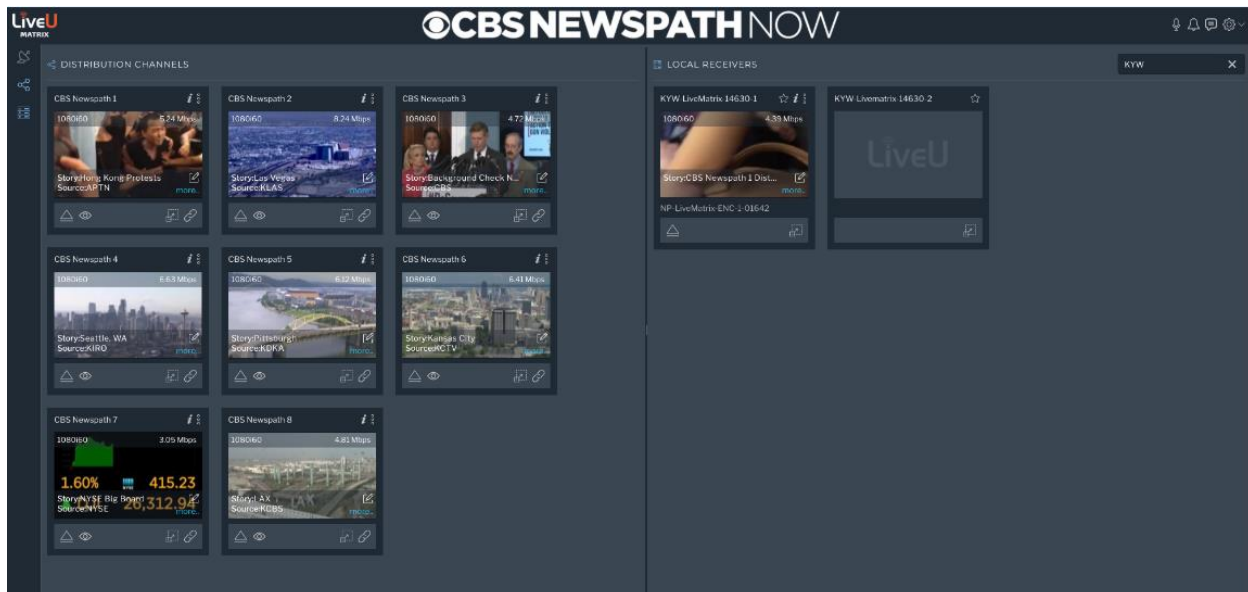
LiveU MATRIX

CBS NEWSPATH NOW

DISTRIBUTION CHANNELS

CBS Newspath 1
1080i60 5.24 Mbps
Story:Hong Kong Protests
Source:APTN
more..

CBS Newspath 2
1080i60 8.24 Mbps
Story:Las Vegas
Source:KLAS
more..

CBS Newspath 3
1080i60 4.72 Mbps
Story:Background Check N...
Source:CBS
more..

CBS Newspath 4
1080i60 6.63 Mbps
Story:Seattle, WA
Source:KIRO
more..

CBS Newspath 5
1080i60 6.12 Mbps
Story:Pittsburgh
Source:KDKA
more..

CBS Newspath 6
1080i60 6.41 Mbps
Story:Kansas City
Source:KCTV
more..

CBS Newspath 7
1080i60 3.05 Mbps
1.60% 415.23
26,312.94
Story:NYSE Big Board
Source:NYSE
more..

CBS Newspath 8
1080i60 4.81 Mbps
LAX
Story:LAX
Source:KCBS
more..

LOCAL RECEIVERS

KYW

KYW LiveMatrix 14630-1
1080i60 4.39 Mbps
Story:CBS Newspath 1 Dist...
more..
NP-LiveMatrix-ENC-1-01642

KYW-Livematrix 14630-2
LiveU